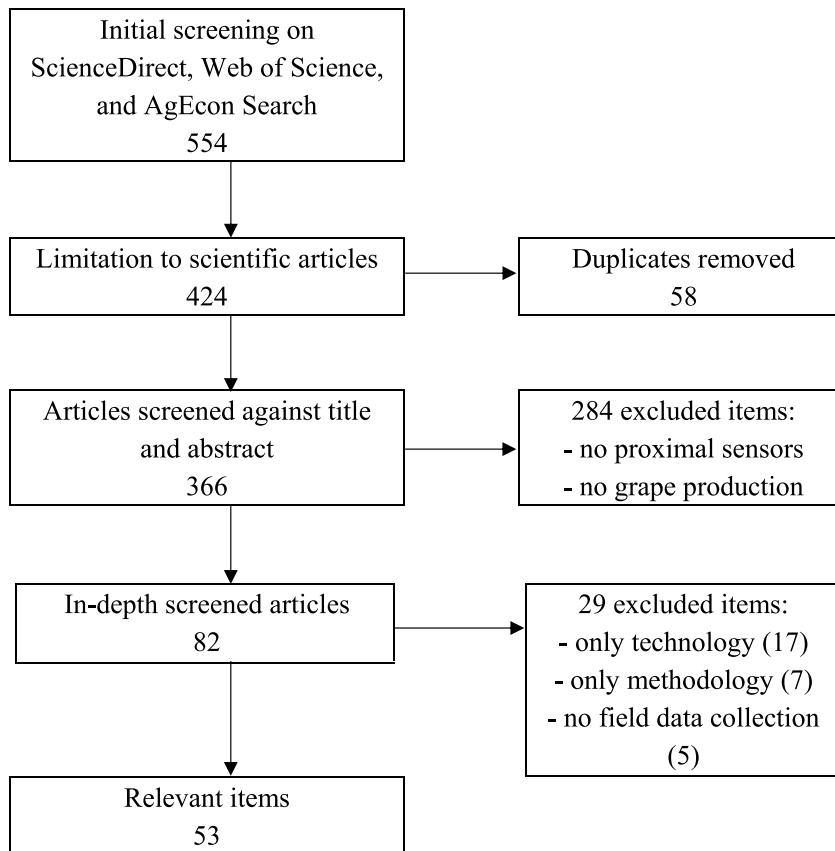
Initial screening on ScienceDirect, Web of Science, and AgEcon Search
554

Limitation to scientific articles
424

Duplicates removed
58

Articles screened against title and abstract
366

284 excluded items:
- no proximal sensors
- no grape production

In-depth screened articles
82

29 excluded items:
- only technology (17)
- only methodology (7)
- no field data collection (5)

Relevant items
53